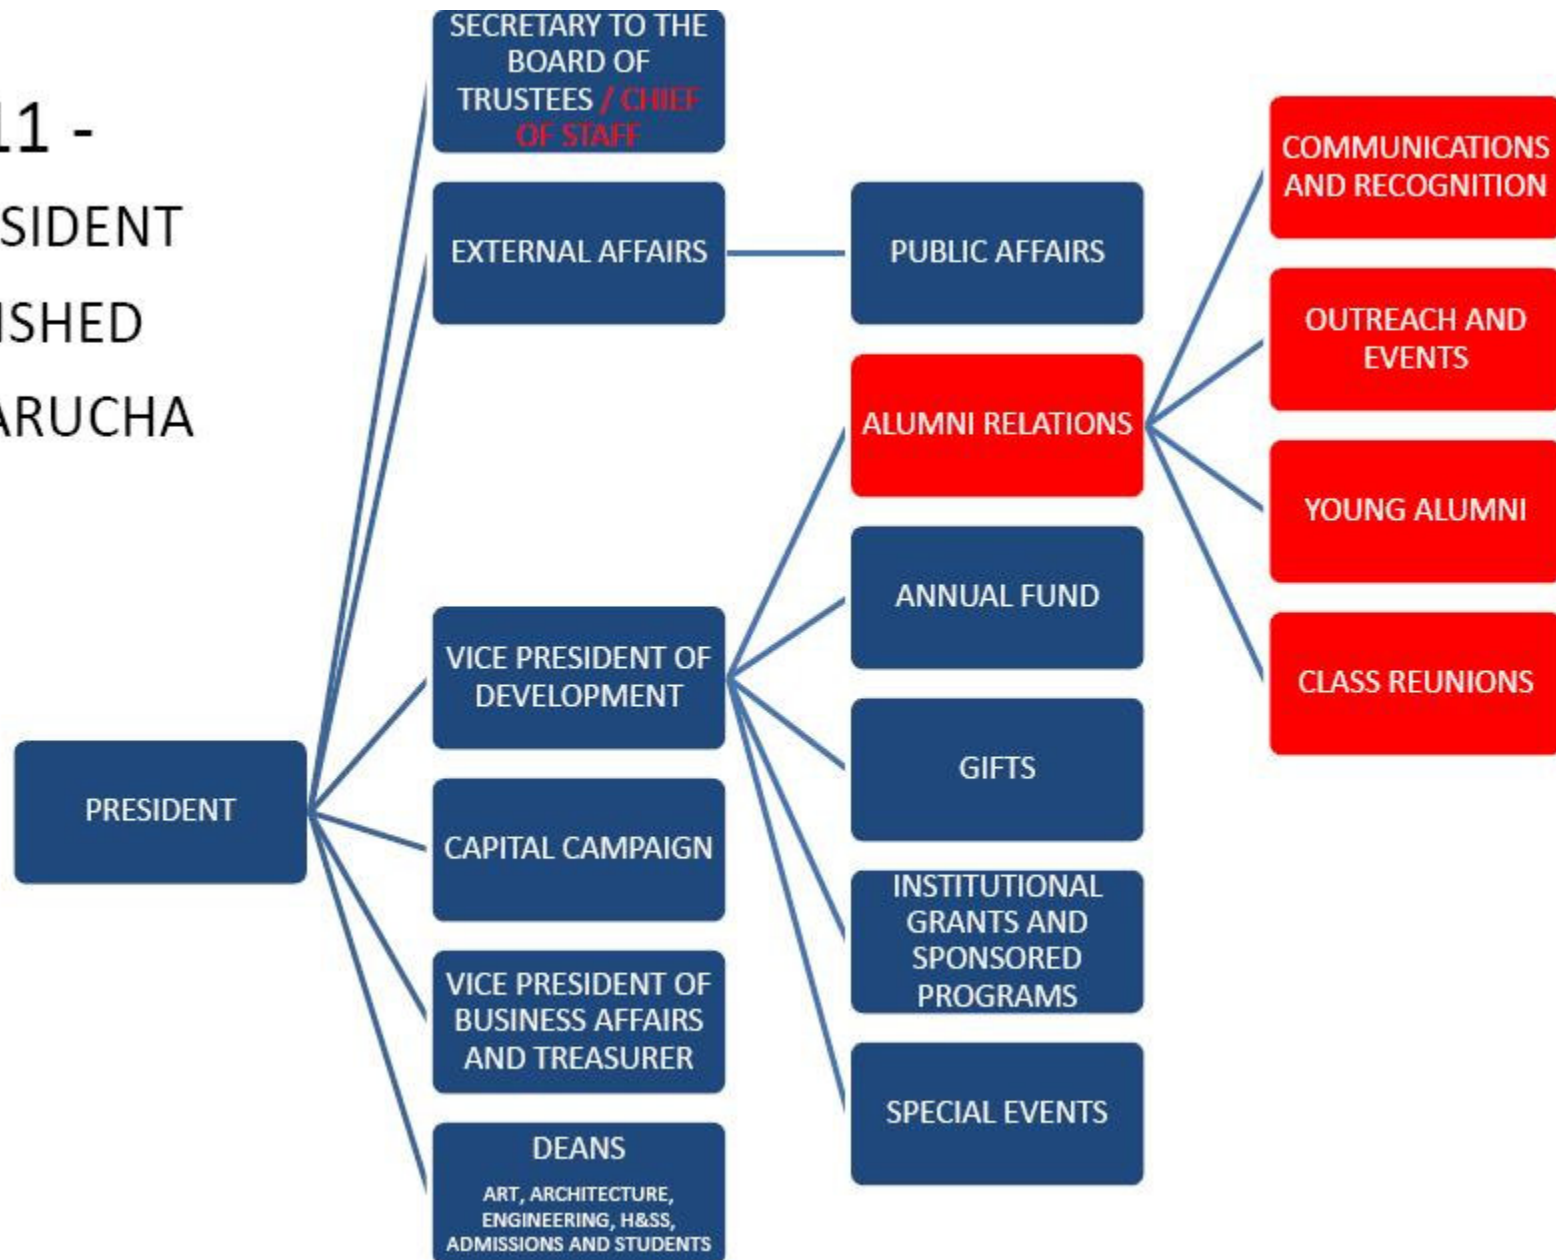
11 -
SIDENT
ISHED
ARUCHA

SECRETARY TO THE BOARD OF TRUSTEES / CHIEF OF STAFF

EXTERNAL AFFAIRS

PUBLIC AFFAIRS

COMMUNICATIONS AND RECOGNITION

OUTREACH AND EVENTS

ALUMNI RELATIONS

YOUNG ALUMNI

CLASS REUNIONS

ANNUAL FUND

VICE PRESIDENT OF DEVELOPMENT

GIFTS

PRESIDENT

CAPITAL CAMPAIGN

INSTITUTIONAL GRANTS AND SPONSORED PROGRAMS

VICE PRESIDENT OF BUSINESS AFFAIRS AND TREASURER

SPECIAL EVENTS

DEANS
ART, ARCHITECTURE, ENGINEERING, H&SS, ADMISSIONS AND STUDENTS